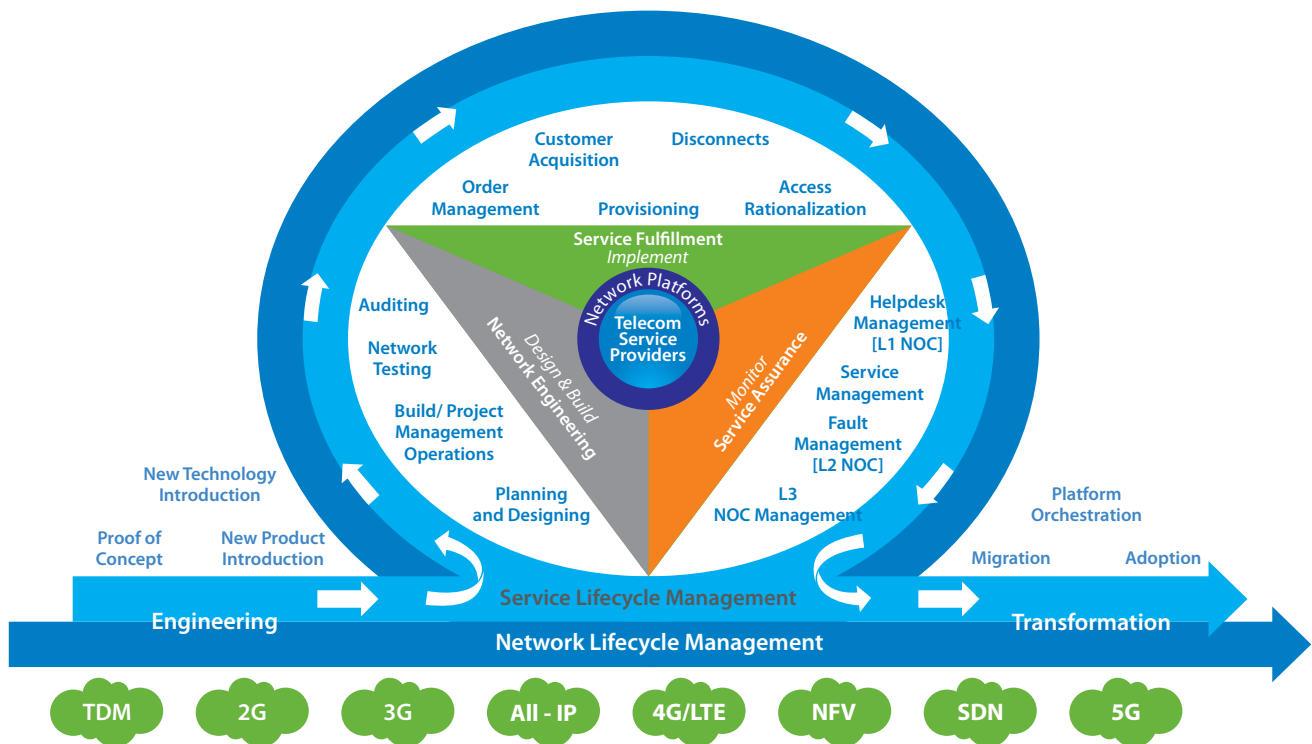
Customer Acquisition

Disconnects

Order Management

Provisioning

Access Rationalization

Service Fulfillment
Implement

Network Platforms

Telecom Service Providers

Auditing

Network Testing

Build/ Project Management Operations

Planning and Designing

Design & Build
Network Engineering

Monitor
Service Assurance

Helpdesk Management [L1 NOC]

Service Management

Fault Management [L2 NOC]

L3 NOC Management

New Technology Introduction

Proof of Concept

New Product Introduction

Platform Orchestration

Migration

Adoption

Engineering

Service Lifecycle Management

Transformation

Network Lifecycle Management

TDM

2G

3G

All - IP

4G/LTE

NFV

SDN

5G